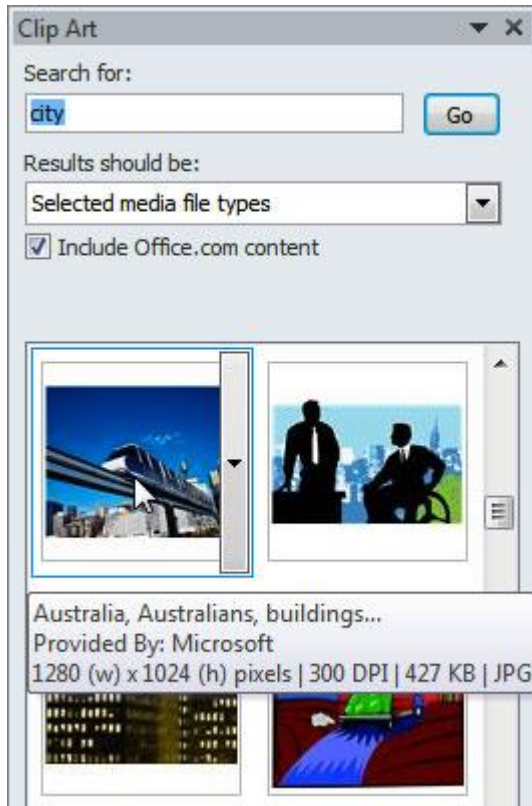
Clip Art

Search for:

city

Go

Results should be:

Selected media file types

Include Office.com content

Australia, Australians, buildings...
Provided By: Microsoft
1280 (w) x 1024 (h) pixels | 300 DPI | 427 KB | JPG